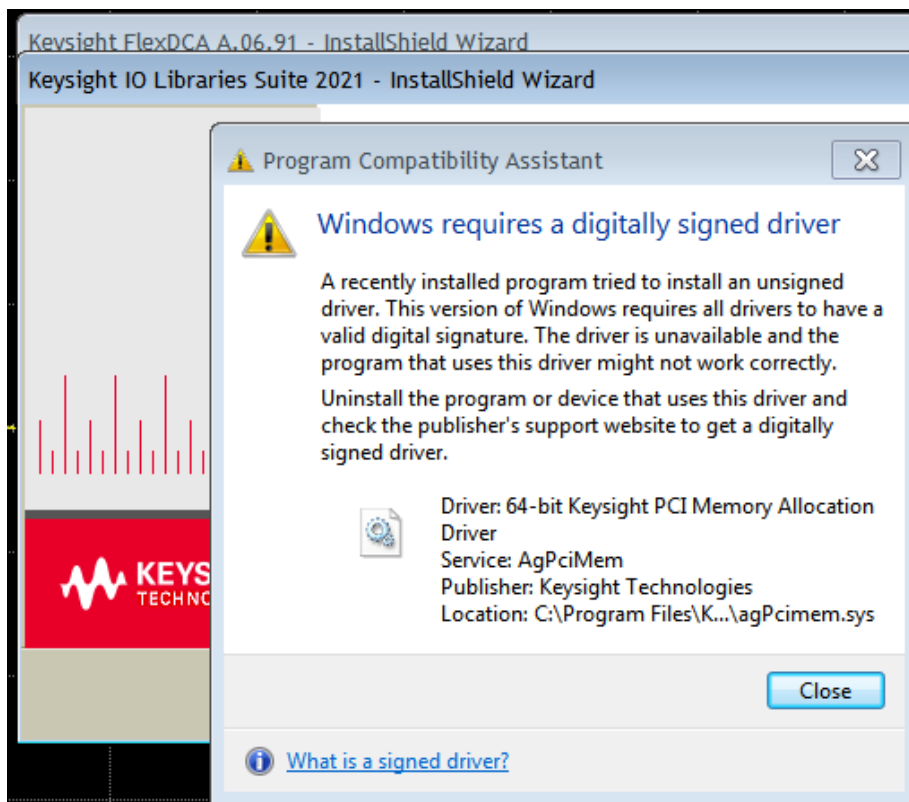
Keysight FlexDCA A.06.91 - InstallShield Wizard

Keysight IO Libraries Suite 2021 - InstallShield Wizard

Program Compatibility Assistant

Windows requires a digitally signed driver

A recently installed program tried to install an unsigned driver. This version of Windows requires all drivers to have a valid digital signature. The driver is unavailable and the program that uses this driver might not work correctly.

Uninstall the program or device that uses this driver and check the publisher's support website to get a digitally signed driver.

Driver: 64-bit Keysight PCI Memory Allocation Driver
Service: AgPciMem
Publisher: Keysight Technologies
Location: C:\Program Files\K...\agPcimem.sys

KEYS
TECHNO

Close

What is a signed driver?